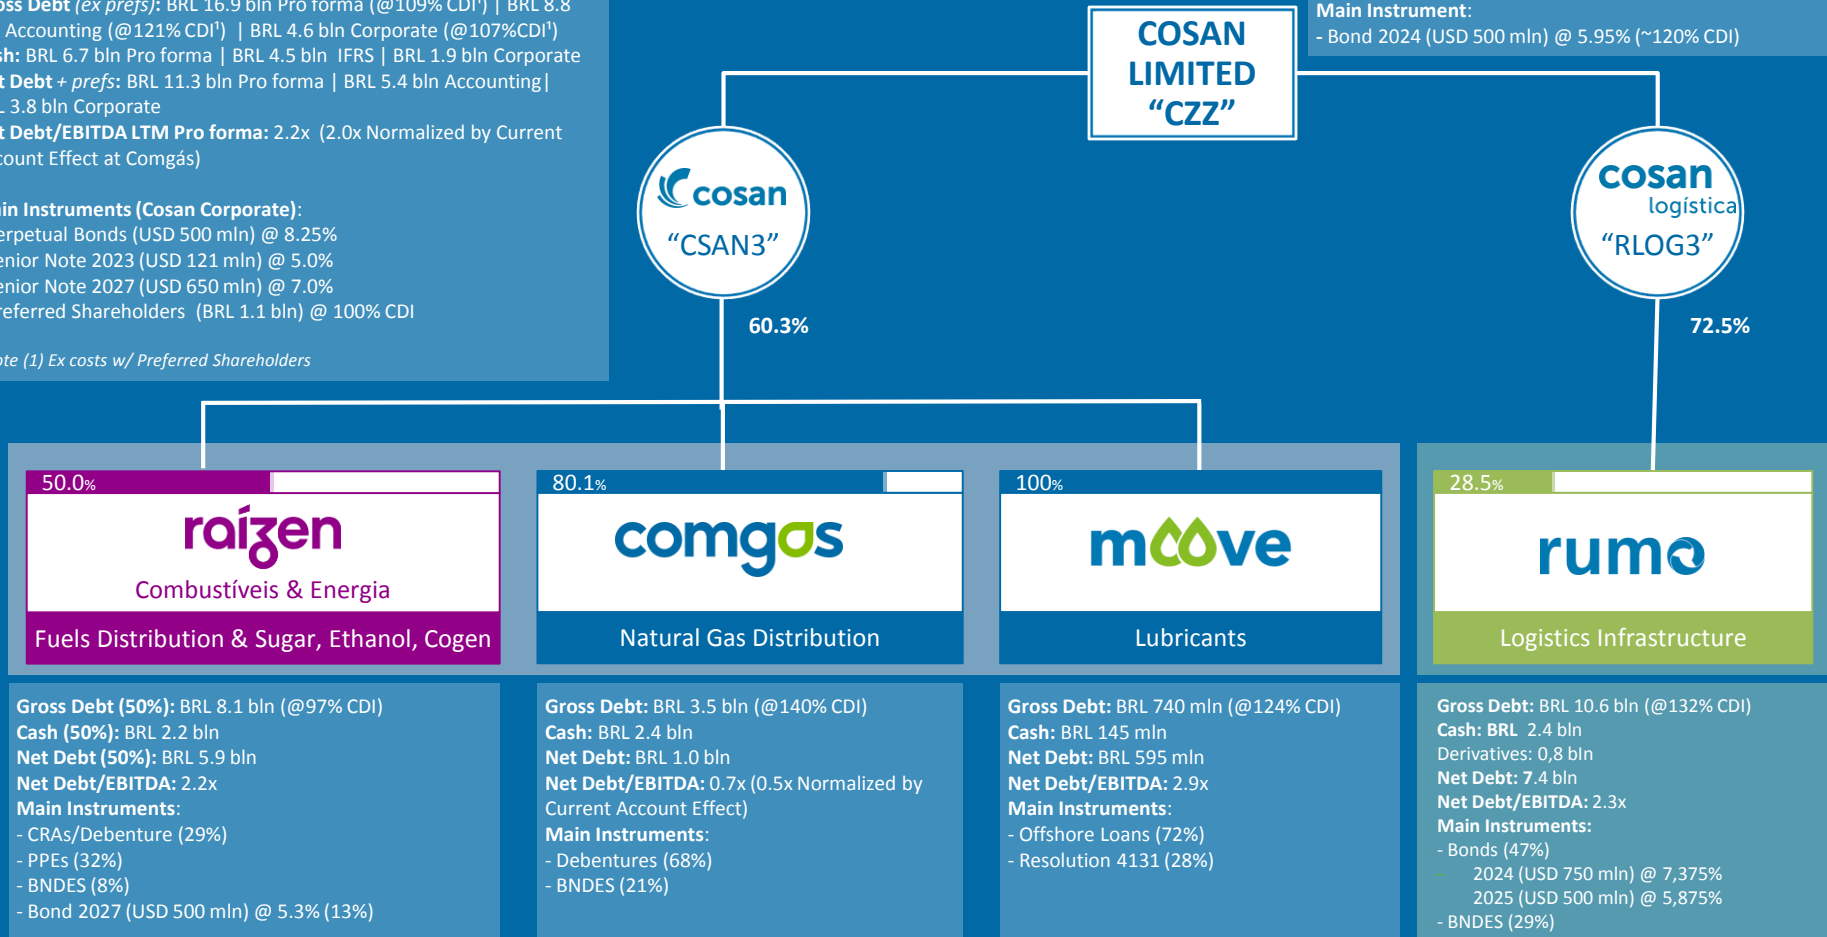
ss Debt (ex prefs): BRL 16.9 bln Pro forma (@109% CDI¹) | BRL 8.8 Accounting (@121% CDI¹) | BRL 4.6 bln Corporate (@107%CDI¹)
sh: BRL 6.7 bln Pro forma | BRL 4.5 bln IFRS | BRL 1.9 bln Corporate
t Debt + prefs: BRL 11.3 bln Pro forma | BRL 5.4 bln Accounting | 3.8 bln Corporate
t Debt/EBITDA LTM Pro forma: 2.2x (2.0x Normalized by Current count Effect at Comgás)

in Instruments (Cosan Corporate):
rpetual Bonds (USD 500 mln) @ 8.25%
enior Note 2023 (USD 121 mln) @ 5.0%
enior Note 2027 (USD 650 mln) @ 7.0%
referred Shareholders (BRL 1.1 bln) @ 100% CDI

ote (1) Ex costs w/ Preferred Shareholders

COSAN LIMITED “CZZ”

Main Instrument:
- Bond 2024 (USD 500 mln) @ 5.95% (~120% CDI)

cosan “CSAN3”

cosan logística “RLOG3”

60.3%

72.5%

50.0%
raízen
Combustíveis & Energia
Fuels Distribution & Sugar, Ethanol, Cogen

80.1%
comgás
Natural Gas Distribution

100%
moove
Lubricants

28.5%
rumo
Logistics Infrastructure

Gross Debt (50%): BRL 8.1 bln (@97% CDI)
Cash (50%): BRL 2.2 bln
Net Debt (50%): BRL 5.9 bln
Net Debt/EBITDA: 2.2x
Main Instruments:
- CRAs/Debenture (29%)
- PPEs (32%)
- BNDES (8%)
- Bond 2027 (USD 500 mln) @ 5.3% (13%)

Gross Debt: BRL 3.5 bln (@140% CDI)
Cash: BRL 2.4 bln
Net Debt: BRL 1.0 bln
Net Debt/EBITDA: 0.7x (0.5x Normalized by Current Account Effect)
Main Instruments:
- Debentures (68%)
- BNDES (21%)

Gross Debt: BRL 740 mln (@124% CDI)
Cash: BRL 145 mln
Net Debt: BRL 595 mln
Net Debt/EBITDA: 2.9x
Main Instruments:
- Offshore Loans (72%)
- Resolution 4131 (28%)

Gross Debt: BRL 10.6 bln (@132% CDI)
Cash: BRL 2.4 bln
Derivatives: 0,8 bln
Net Debt: 7.4 bln
Net Debt/EBITDA: 2.3x
Main Instruments:
- Bonds (47%)
2024 (USD 750 mln) @ 7,375%
2025 (USD 500 mln) @ 5,875%
- BNDES (29%)